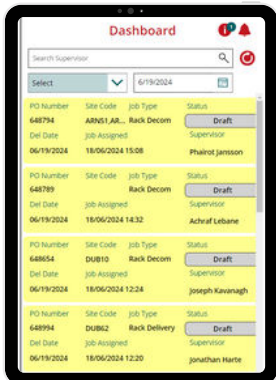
Dashboard

1

Search Supervisor

Select

6/19/2024

PO Number
648794
Site Code
ARNS1.AR...
Job Type
Rack Decom
Status
Draft
Del Date
06/19/2024
Job Assigned
18/06/2024 15:08
Supervisor
Phairot Jansson

PO Number
648789
Site Code
Job Type
Rack Decom
Status
Draft
Del Date
06/19/2024
Job Assigned
18/06/2024 14:32
Supervisor
Achraf Lebane

PO Number
648654
Site Code
DUB10
Job Type
Rack Decom
Status
Draft
Del Date
06/19/2024
Job Assigned
18/06/2024 12:24
Supervisor
Joseph Kavanagh

PO Number
648994
Site Code
DUB62
Job Type
Rack Delivery
Status
Draft
Del Date
06/19/2024
Job Assigned
18/06/2024 12:20
Supervisor
Jonathan Harte